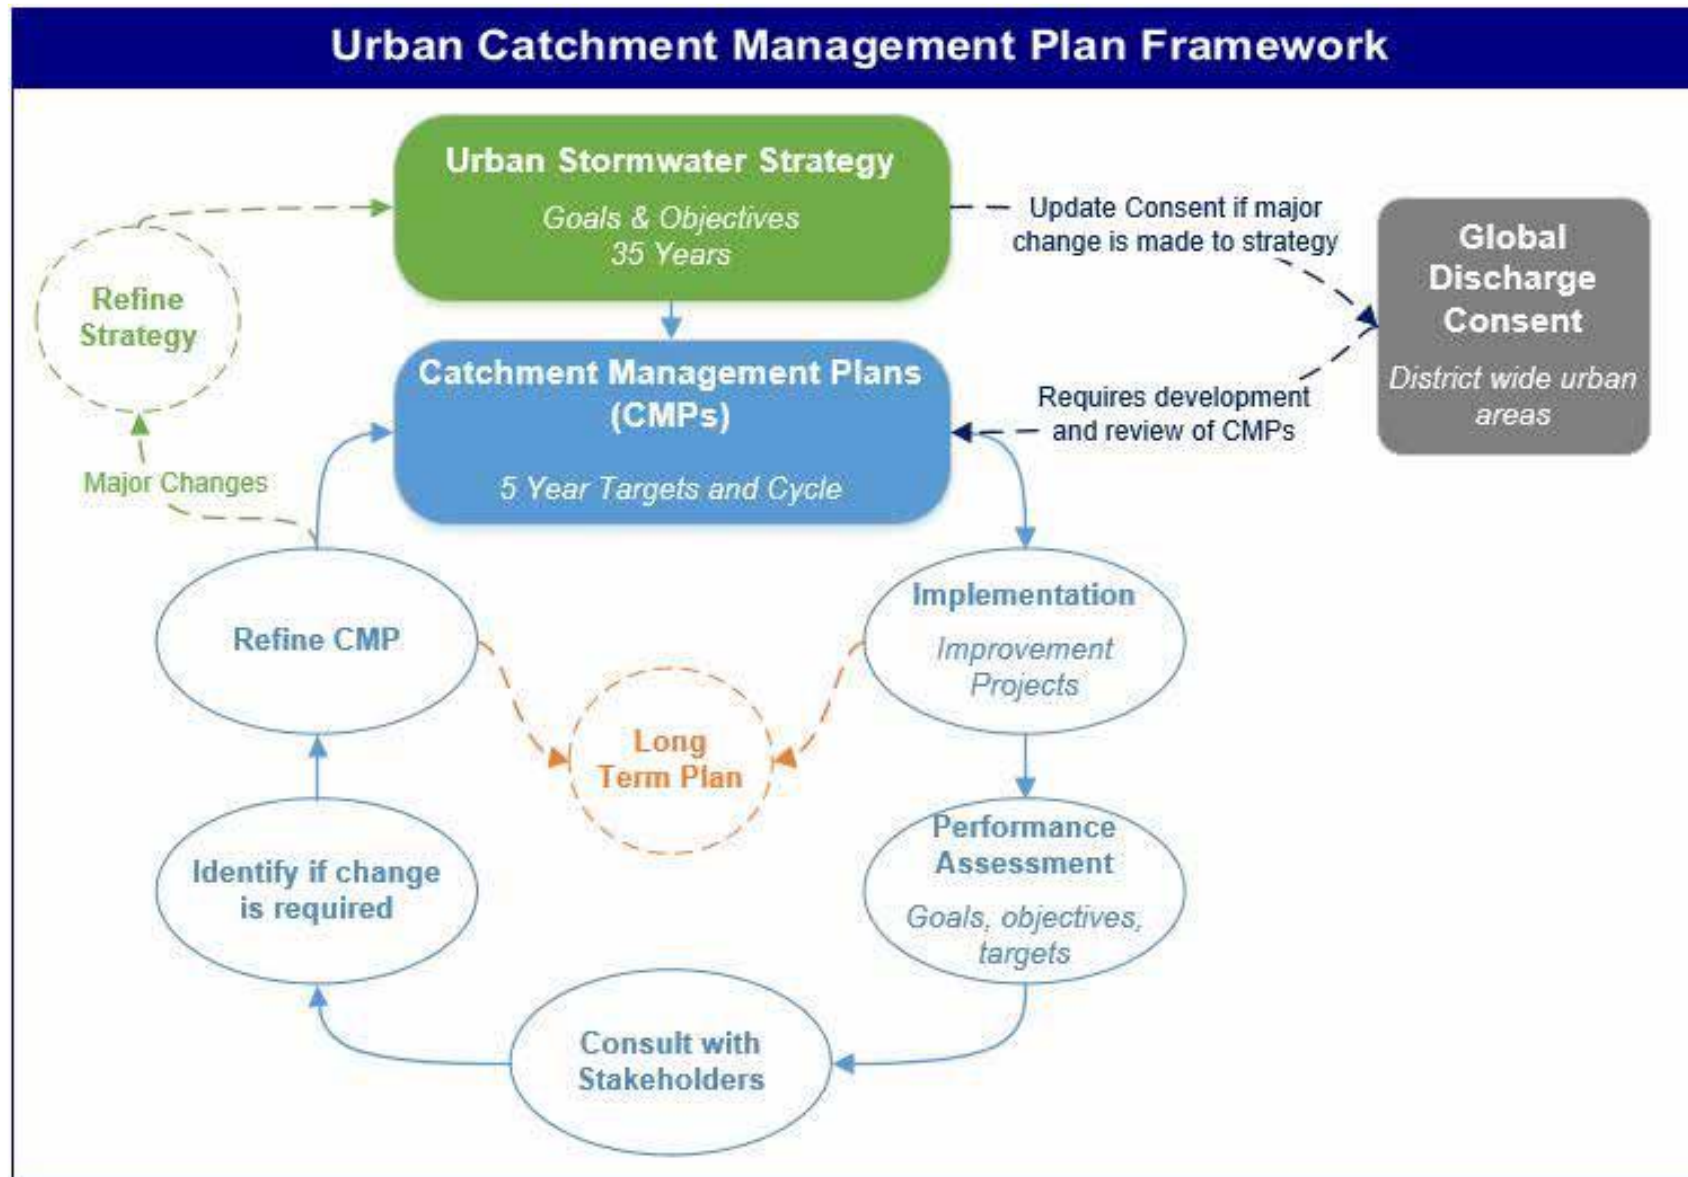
Urban Catchment Management Plan Framework

Urban Stormwater Strategy

Goals & Objectives
35 Years

Refine Strategy

Update Consent if major change is made to strategy

Global Discharge Consent

District wide urban areas

Catchment Management Plans (CMPs)

5 Year Targets and Cycle

Requires development and review of CMPs

Major Changes

Refine CMP

Implementation

Improvement Projects

Long Term Plan

Performance Assessment

Goals, objectives, targets

Identify if change is required

Consult with Stakeholders